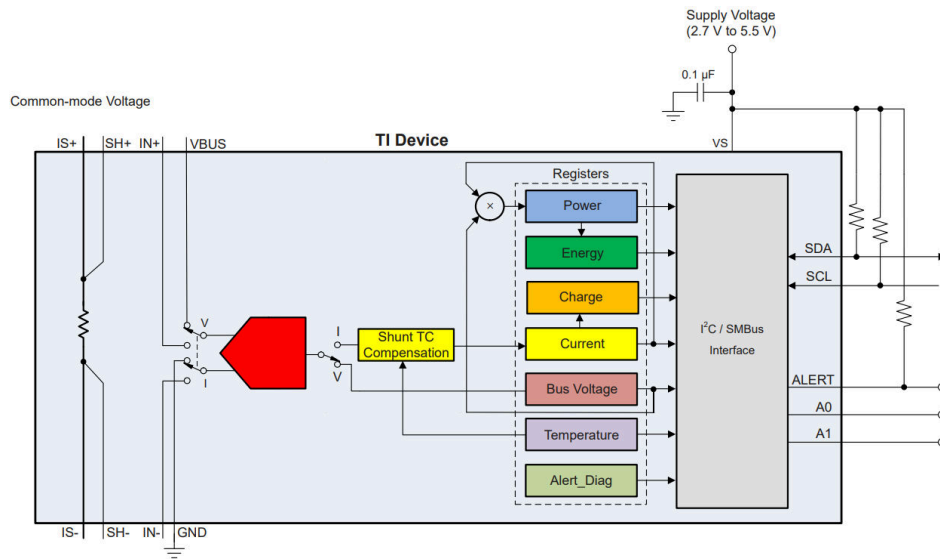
Supply Voltage
(2.7 V to 5.5 V)

0.1 µF

Common-mode Voltage

TI Device

IS+ SH+ IN+ VBUS

VS

Registers

Power

Energy

Charge

Current

Bus Voltage

Temperature

Alert_Diag

V

I

I

V

Shunt TC Compensation

I$^2$C / SMBus Interface

SDA

SCL

ALERT

A0

A1

IS- SH- IN- GND